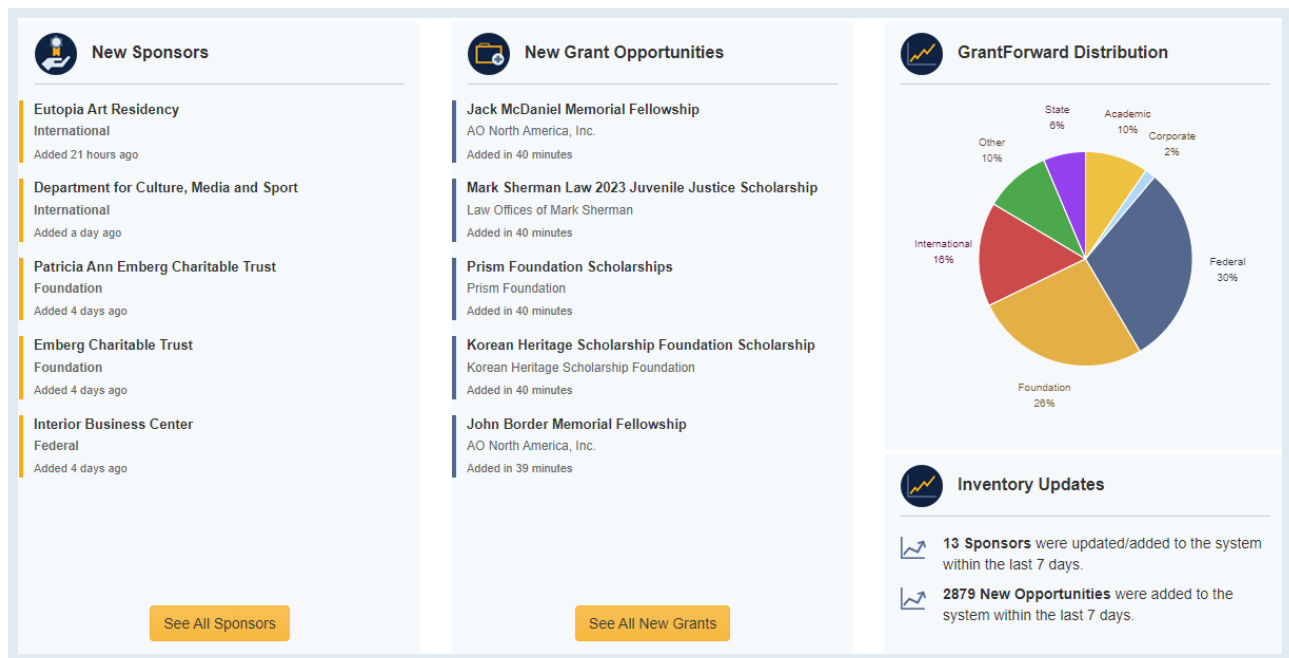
New Sponsors

Eutopia Art Residency
International
Added 21 hours ago

Department for Culture, Media and Sport
International
Added a day ago

Patricia Ann Emberg Charitable Trust
Foundation
Added 4 days ago

Emberg Charitable Trust
Foundation
Added 4 days ago

Interior Business Center
Federal
Added 4 days ago

See All Sponsors

New Grant Opportunities

Jack McDaniel Memorial Fellowship
AO North America, Inc.
Added in 40 minutes

Mark Sherman Law 2023 Juvenile Justice Scholarship
Law Offices of Mark Sherman
Added in 40 minutes

Prism Foundation Scholarships
Prism Foundation
Added in 40 minutes

Korean Heritage Scholarship Foundation Scholarship
Korean Heritage Scholarship Foundation
Added in 40 minutes

John Border Memorial Fellowship
AO North America, Inc.
Added in 39 minutes

See All New Grants

GrantForward Distribution

State 6%
Academic 10%
Corporate 2%
Other 10%
International 16%
Federal 30%
Foundation 26%

Inventory Updates

**13 Sponsors** were updated/added to the system within the last 7 days.

**2879 New Opportunities** were added to the system within the last 7 days.